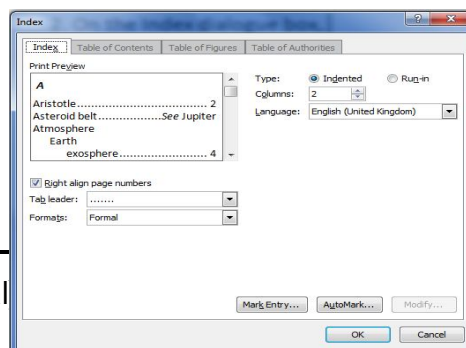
Index

Index | Table of Contents | Table of Figures | Table of Authorities

Print Preview

A
Aristotle.................................... 2
Asteroid belt..................See Jupiter
Atmosphere
Earth
exosphere......................... 4

Type: Indented Run-in
Columns: 2
Language: English (United Kingdom)

Right align page numbers
Tab leader: .......
Formats: Formal

Mark Entry... AutoMark... Modify...

OK Cancel